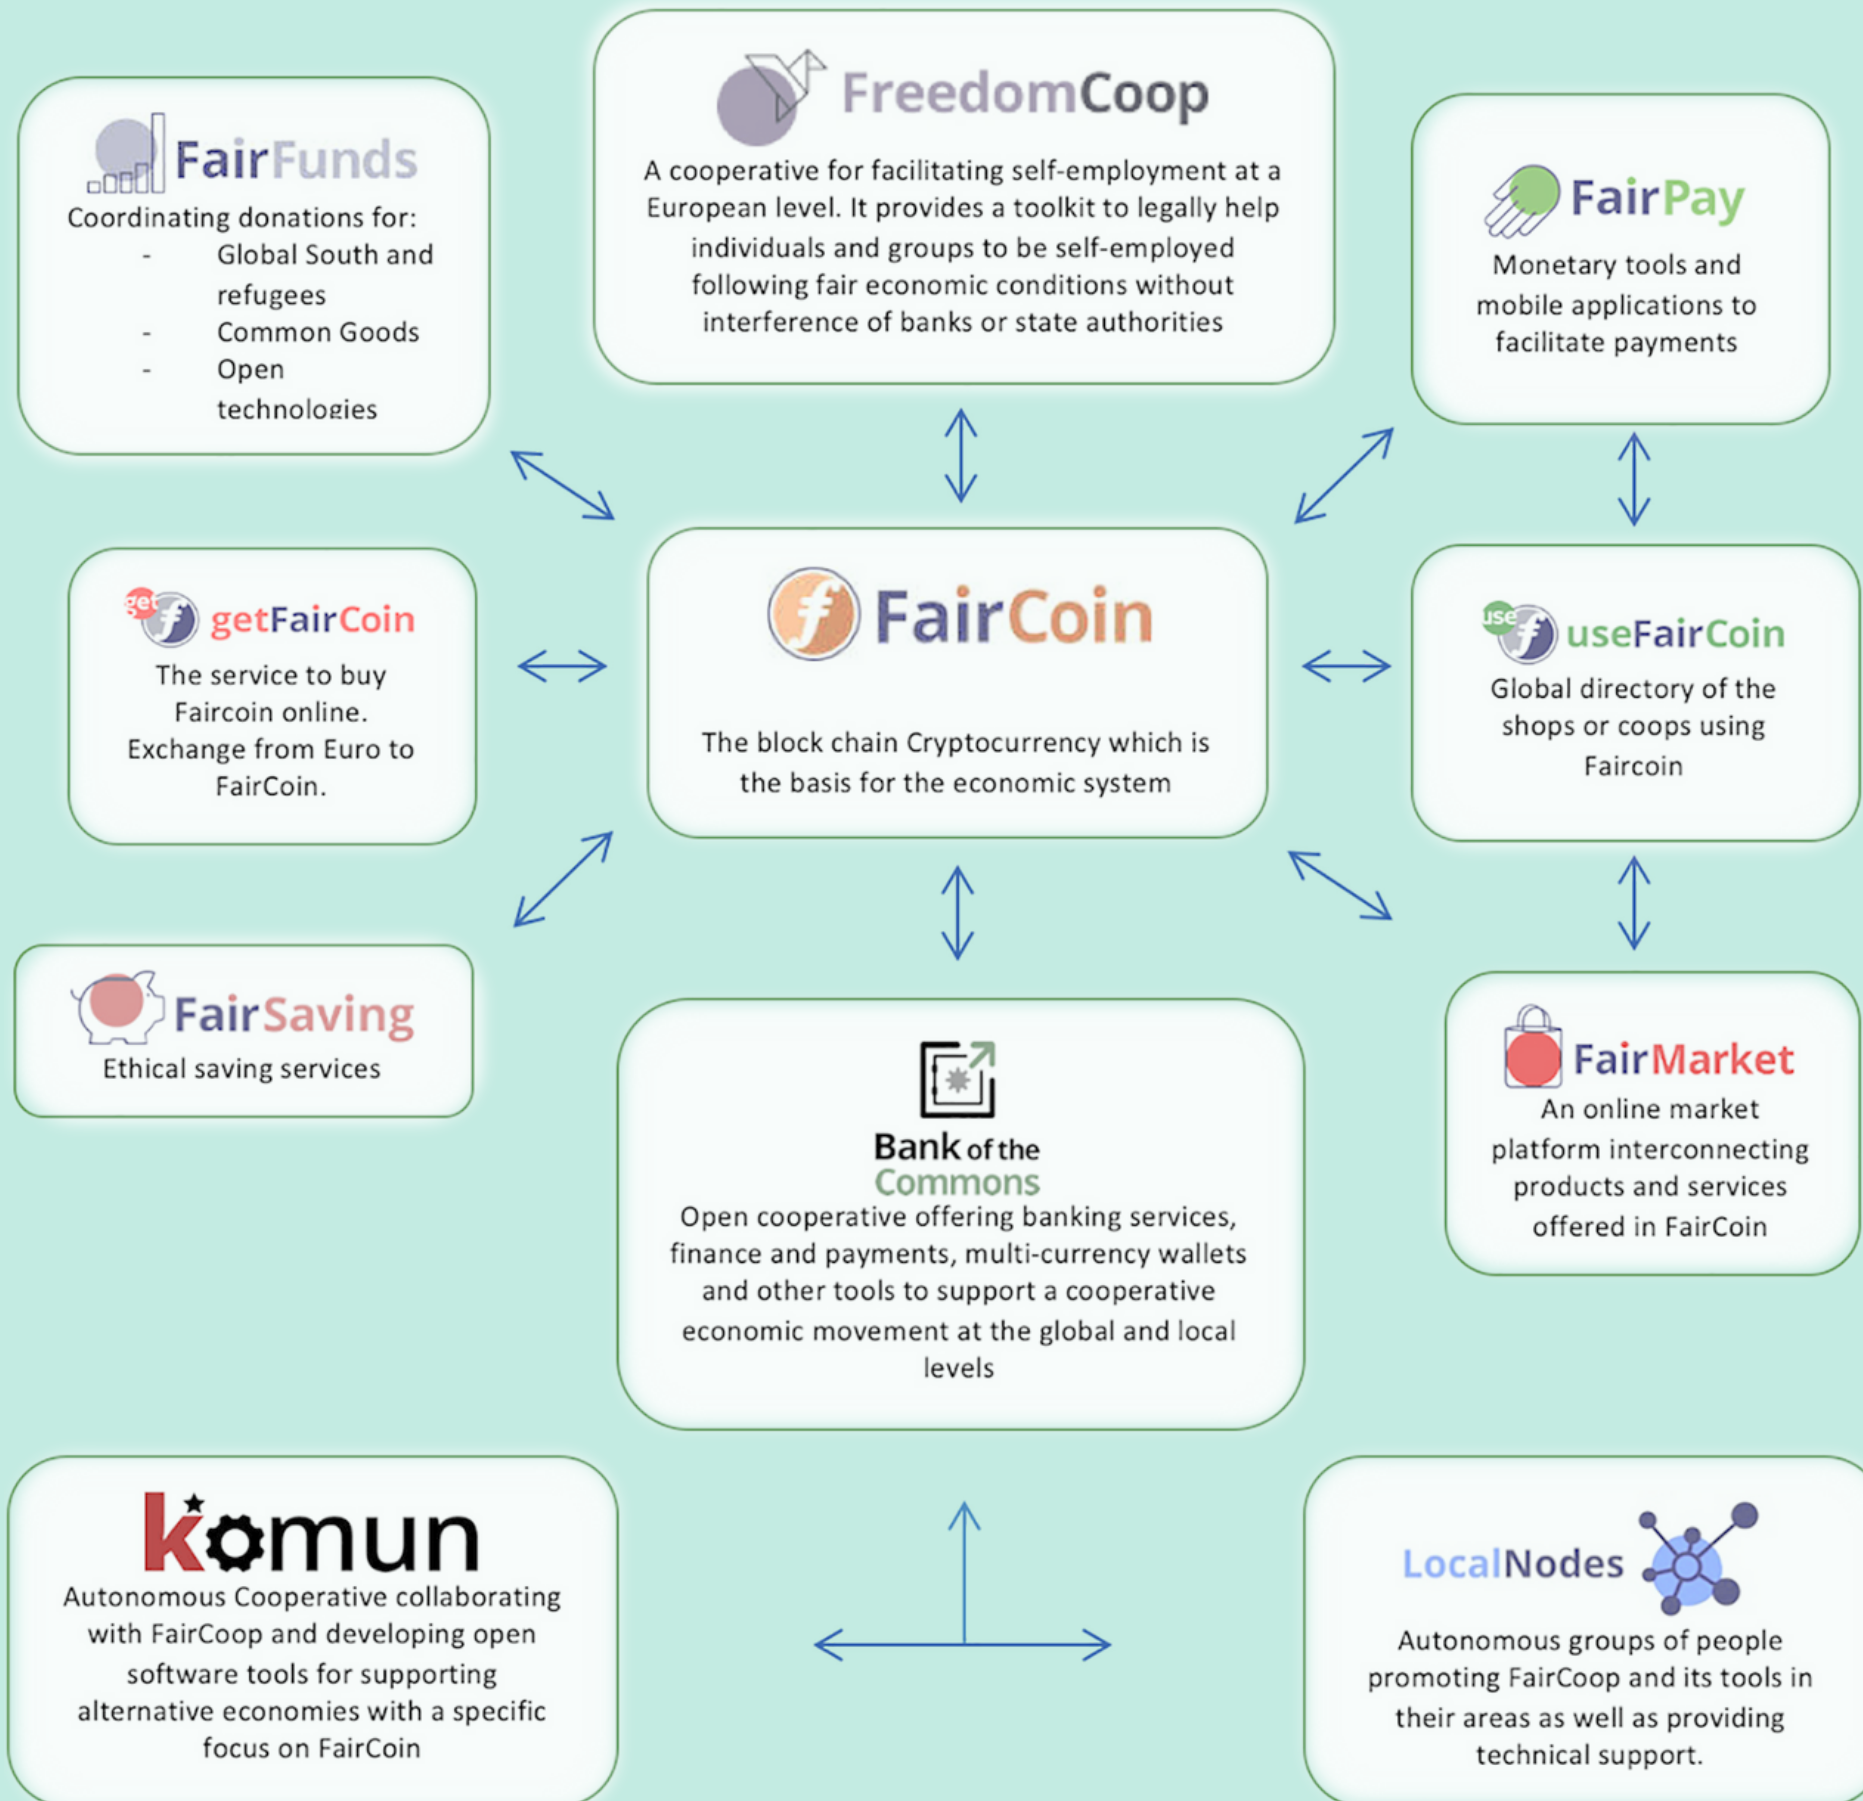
FairFunds
Coordinating donations for:
- Global South and refugees
- Common Goods
- Open technologies

FreedomCoop
A cooperative for facilitating self-employment at a European level. It provides a toolkit to legally help individuals and groups to be self-employed following fair economic conditions without interference of banks or state authorities

FairPay
Monetary tools and mobile applications to facilitate payments

get getFairCoin
The service to buy Faircoin online. Exchange from Euro to FairCoin.

FairCoin
The block chain Cryptocurrency which is the basis for the economic system

use useFairCoin
Global directory of the shops or coops using Faircoin

FairSaving
Ethical saving services

Bank of the Commons
Open cooperative offering banking services, finance and payments, multi-currency wallets and other tools to support a cooperative economic movement at the global and local levels

FairMarket
An online market platform interconnecting products and services offered in FairCoin

komun
Autonomous Cooperative collaborating with FairCoop and developing open software tools for supporting alternative economies with a specific focus on FairCoin

LocalNodes
Autonomous groups of people promoting FairCoop and its tools in their areas as well as providing technical support.